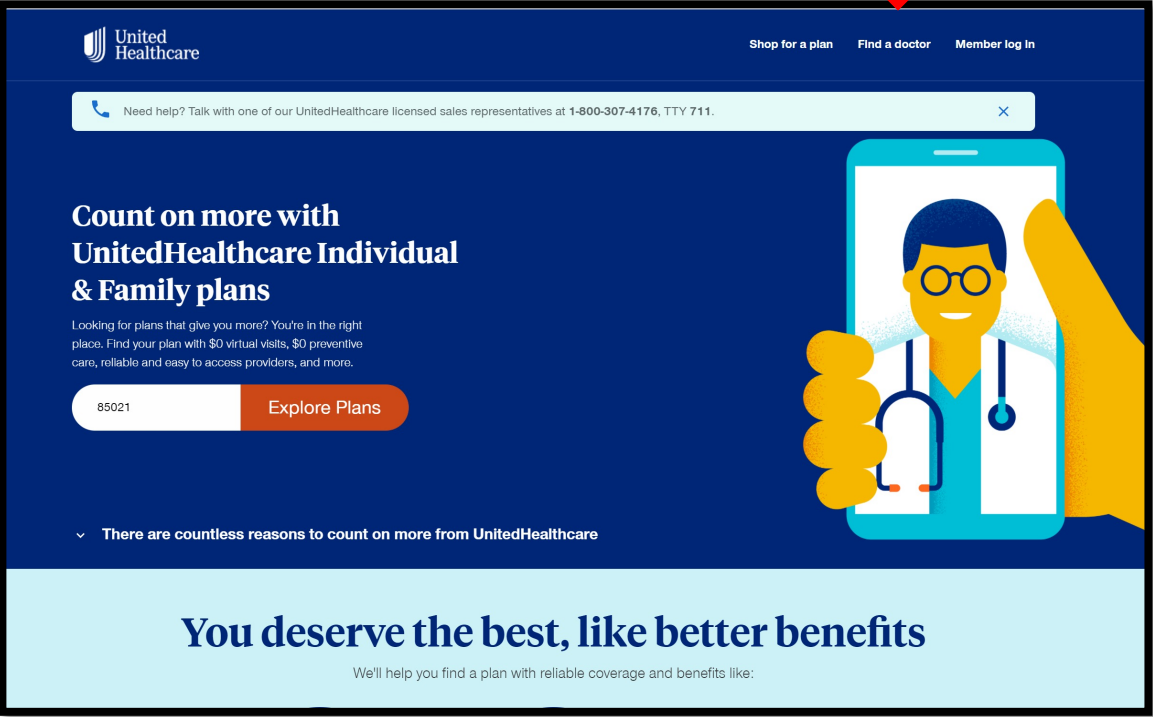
United Healthcare

Shop for a plan
Find a doctor
Member log in

Need help? Talk with one of our UnitedHealthcare licensed sales representatives at 1-800-307-4176, TTY 711.

Count on more with UnitedHealthcare Individual & Family plans

Looking for plans that give you more? You're in the right place. Find your plan with $0 virtual visits, $0 preventive care, reliable and easy to access providers, and more.

85021

Explore Plans

There are countless reasons to count on more from UnitedHealthcare

You deserve the best, like better benefits

We'll help you find a plan with reliable coverage and benefits like: